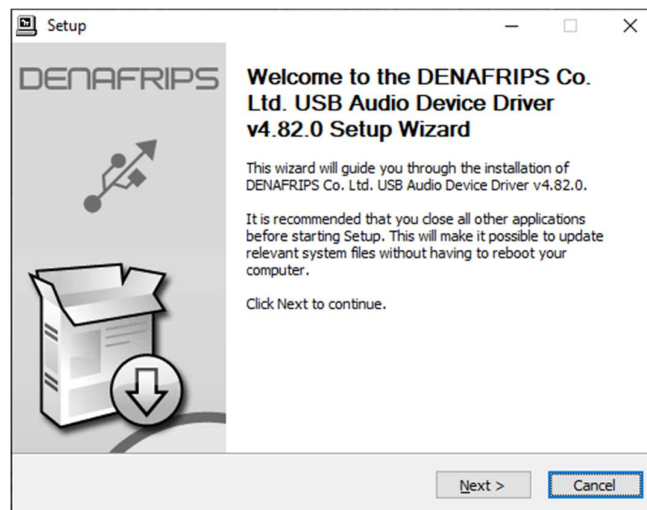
Setup

DENAFRIPS

Welcome to the DENAFRIPS Co. Ltd. USB Audio Device Driver v4.82.0 Setup Wizard

This wizard will guide you through the installation of DENAFRIPS Co. Ltd. USB Audio Device Driver v4.82.0.

It is recommended that you close all other applications before starting Setup. This will make it possible to update relevant system files without having to reboot your computer.

Click Next to continue.

Next >

Cancel